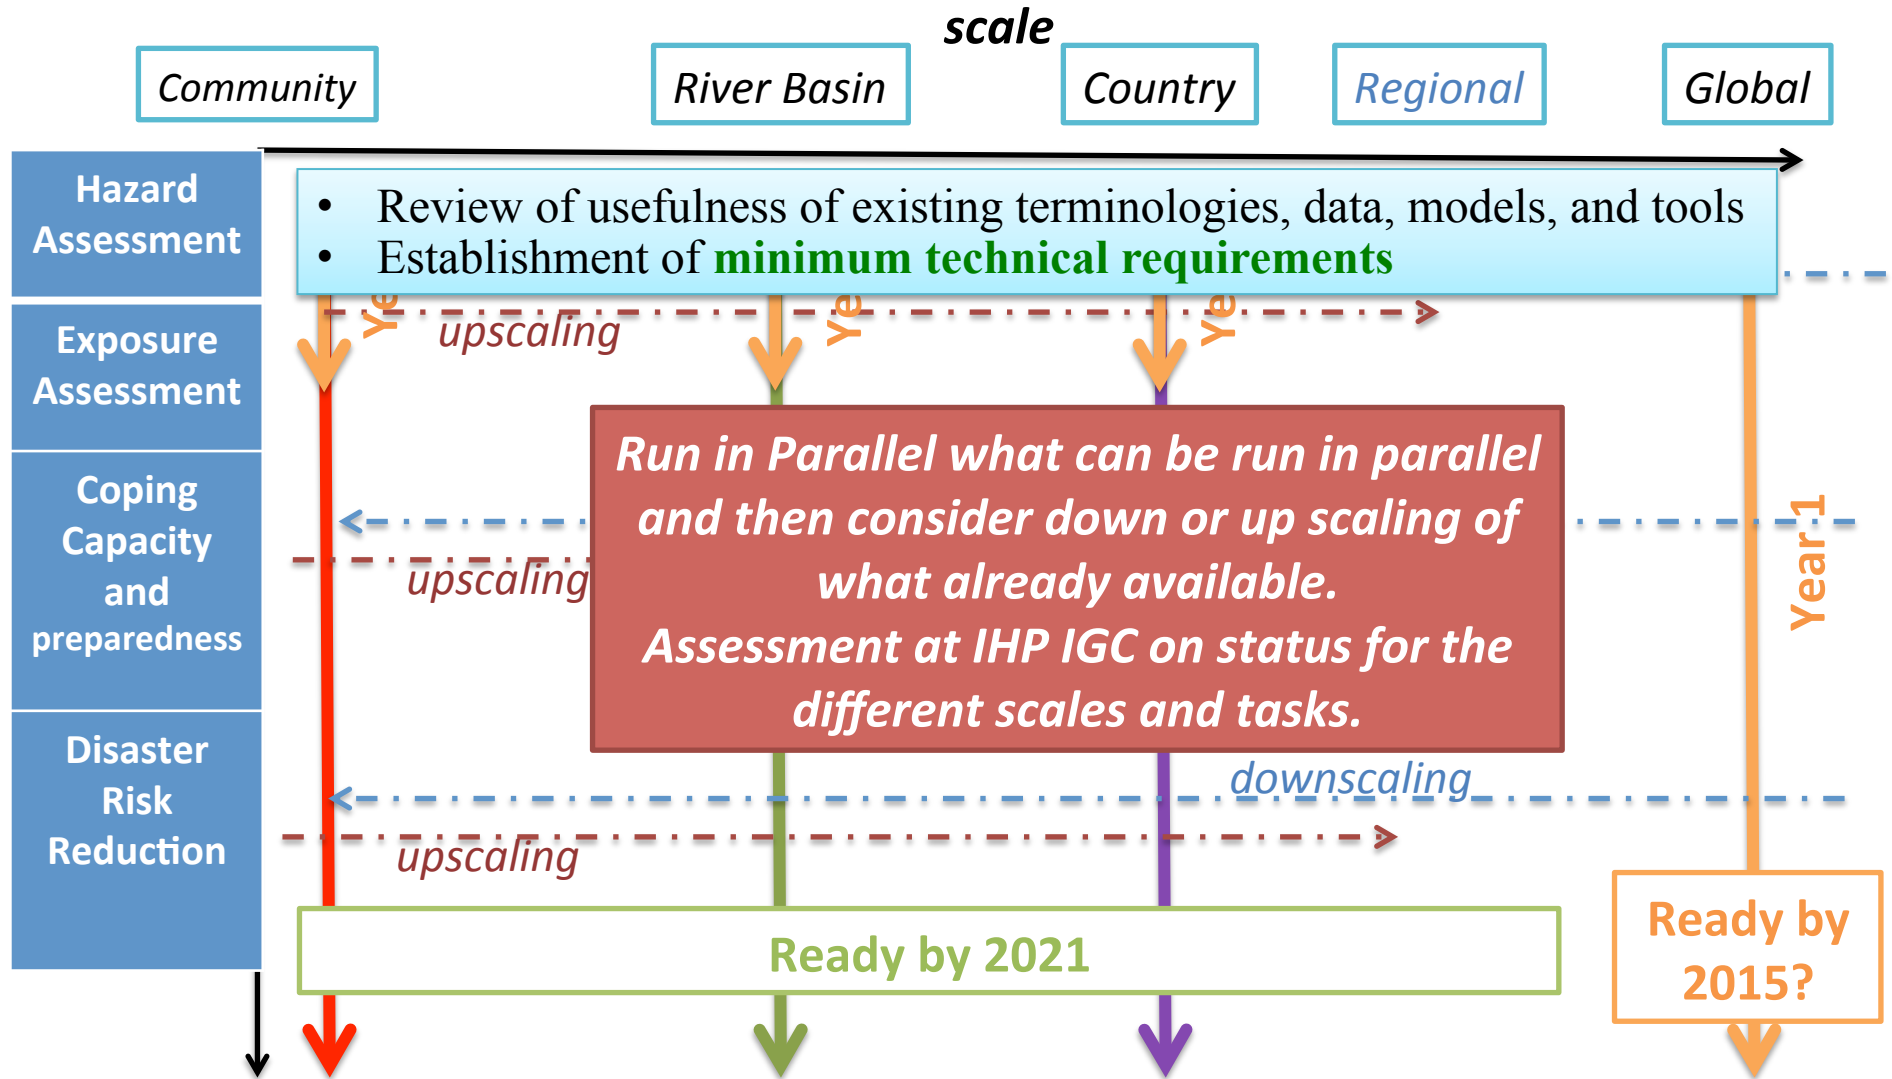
scale

Community

River Basin

Country

Regional

Global

Hazard Assessment

Exposure Assessment

Coping Capacity and preparedness

Disaster Risk Reduction

• Review of usefulness of existing terminologies, data, models, and tools
• Establishment of minimum technical requirements

Ye

Ye

Ye

upscaling

Run in Parallel what can be run in parallel and then consider down or up scaling of what already available.
Assessment at IHP IGC on status for the different scales and tasks.

upscaling

Year 1

downscaling

upscaling

Ready by 2021

Ready by 2015?